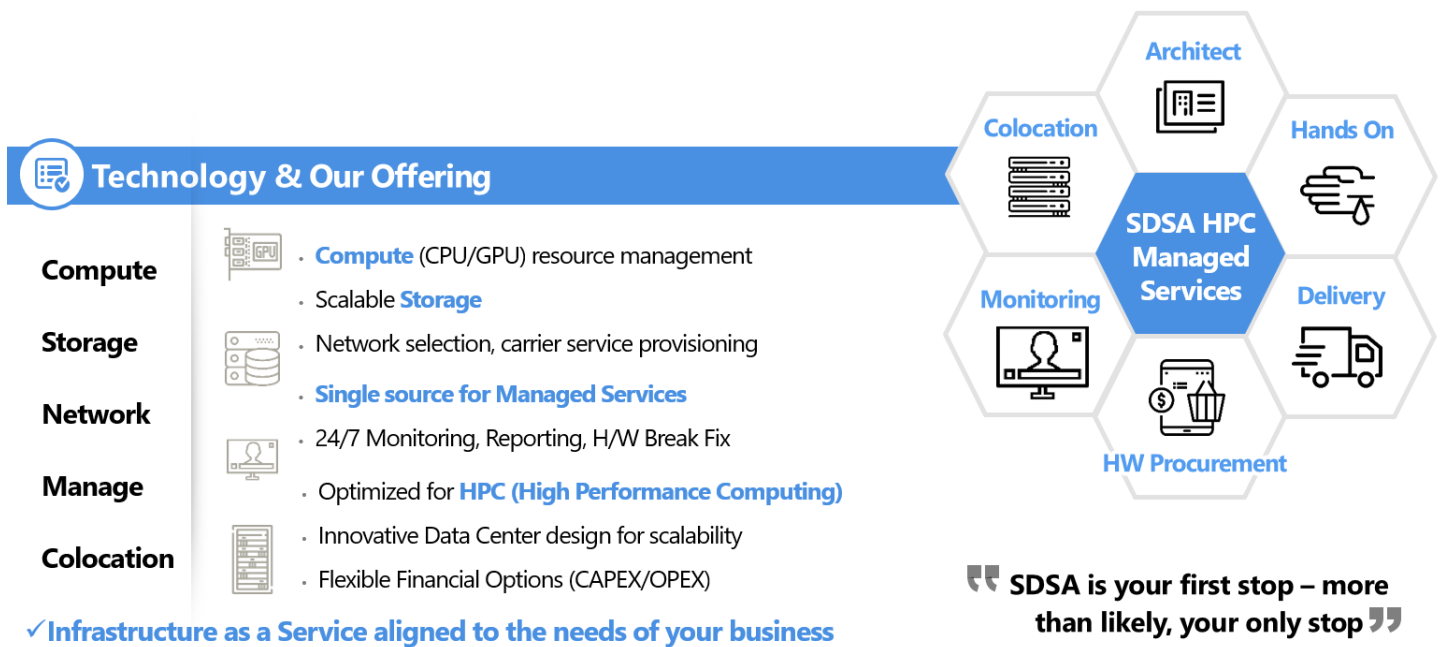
Technology & Our Offering

Compute
Storage
Network
Manage
Colocation

GPU

• Compute (CPU/GPU) resource management
• Scalable Storage
• Network selection, carrier service provisioning
• Single source for Managed Services
• 24/7 Monitoring, Reporting, H/W Break Fix
• Optimized for HPC (High Performance Computing)
• Innovative Data Center design for scalability
• Flexible Financial Options (CAPEX/OPEX)

✓Infrastructure as a Service aligned to the needs of your business

Architect
Colocation
Hands On
SDSA HPC Managed Services
Monitoring
Delivery
HW Procurement

“ SDSA is your first stop – more than likely, your only stop ”